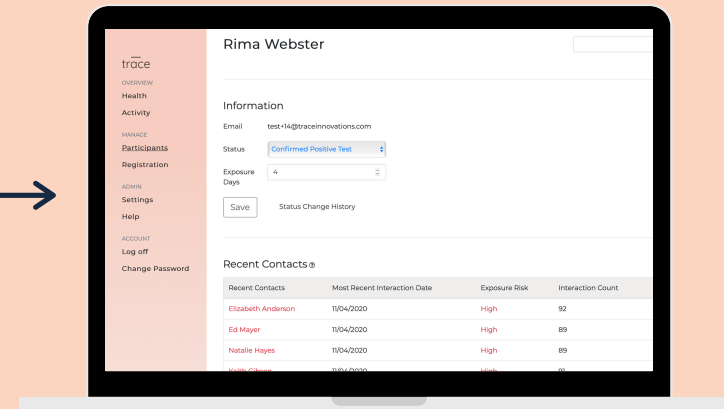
trace

OVERVIEW
Health
Activity

MANAGE
Participants
Registration

ADMIN
Settings
Help

ACCOUNT
Log off
Change Password

Rima Webster

Information

Email test+14@traceinnovations.com

Status Confirmed Positive Test

Exposure Days 4

Save Status Change History

Recent Contacts

| Recent Contacts | Most Recent Interaction Date | Exposure Risk | Interaction Count |
|---|---|---|---|
| Elizabeth Anderson | 11/04/2020 | High | 92 |
| Ed Mayer | 11/04/2020 | High | 89 |
| Natalie Hayes | 11/04/2020 | High | 89 |
| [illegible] | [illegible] | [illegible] | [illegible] |